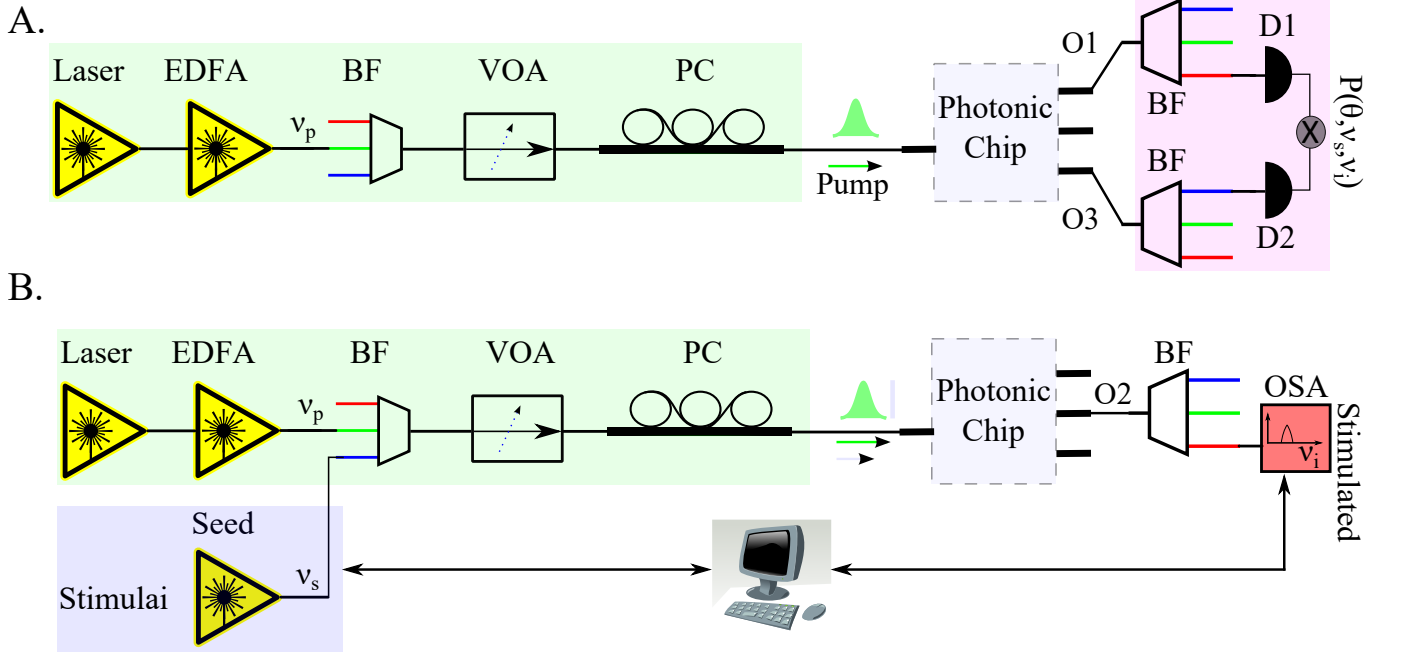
A.

Laser EDFA BF VOA PC

$\nu_p$

Pump

Photonic Chip

O1

O3

BF

BF

D1

D2

$P(\theta,\nu_s,\nu_i)$

B.

Laser EDFA BF VOA PC

$\nu_p$

Photonic Chip

O2

BF

OSA

$\nu_i$

Stimulated

Seed

Stimulai

$\nu_s$